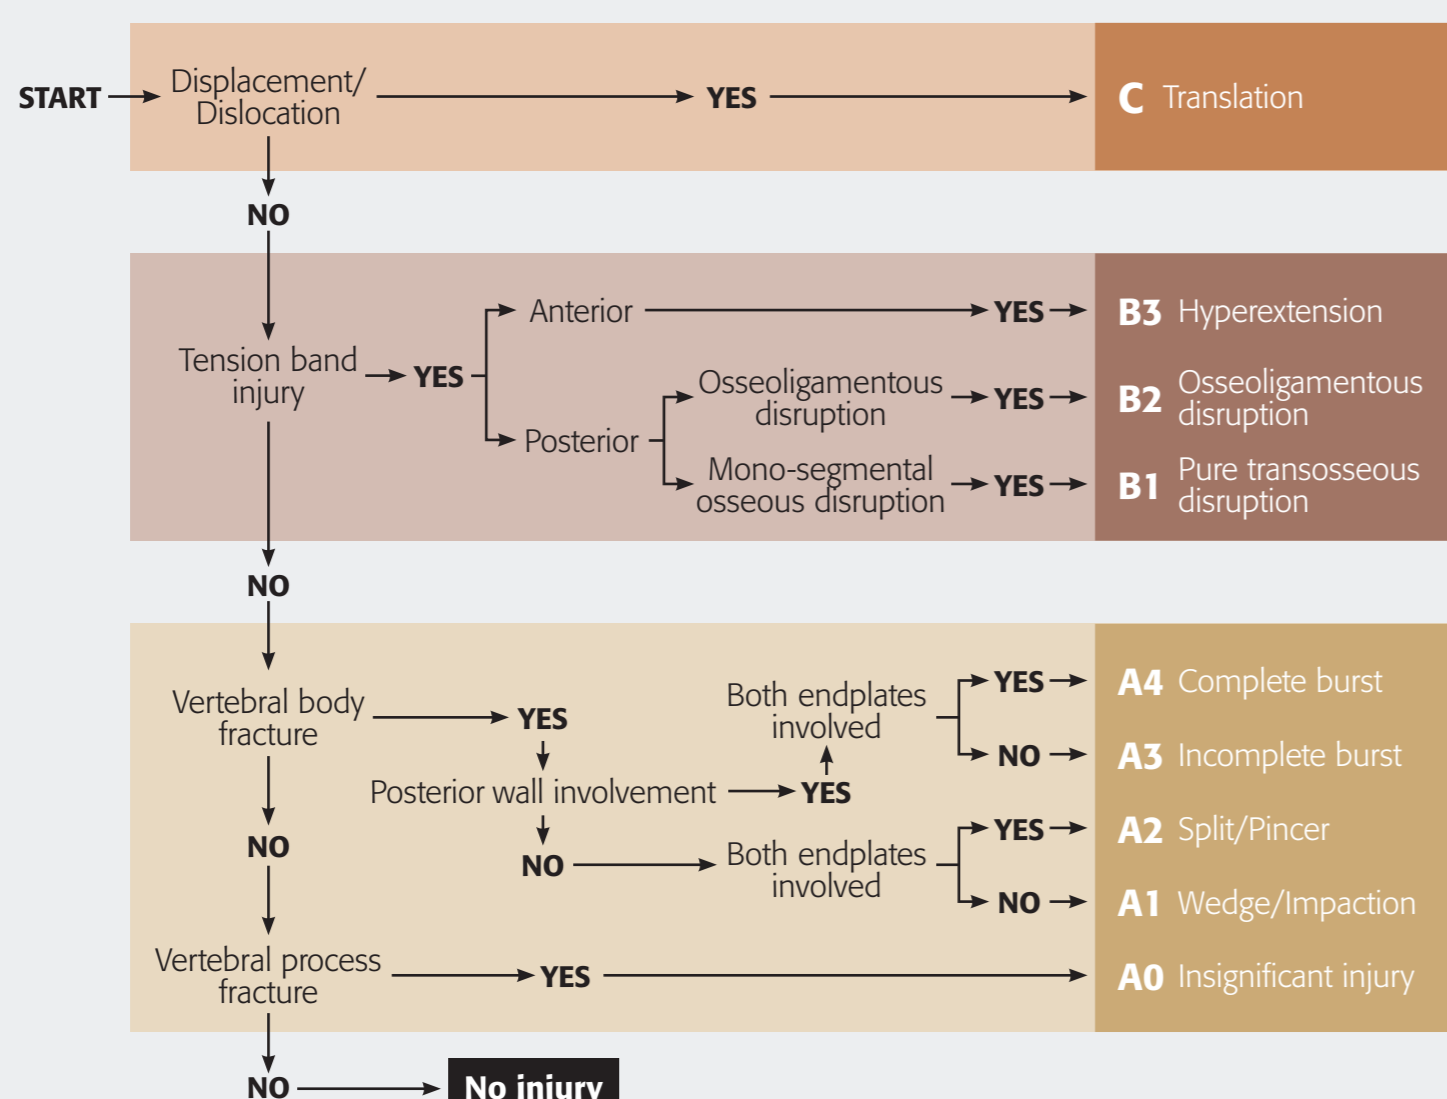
START Displacement/ Dislocation YES C Translation

NO

Tension band injury YES Anterior YES B3 Hyperextension

Posterior Osseoligamentous disruption YES B2 Osseoligamentous disruption

Mono-segmental osseous disruption YES B1 Pure transosseous disruption

NO

Vertebral body fracture YES Both endplates involved YES A4 Complete burst

NO A3 Incomplete burst

Posterior wall involvement YES

NO NO Both endplates involved YES A2 Split/Pincer

NO A1 Wedge/Impaction

Vertebral process fracture YES A0 Insignificant injury

NO No injury